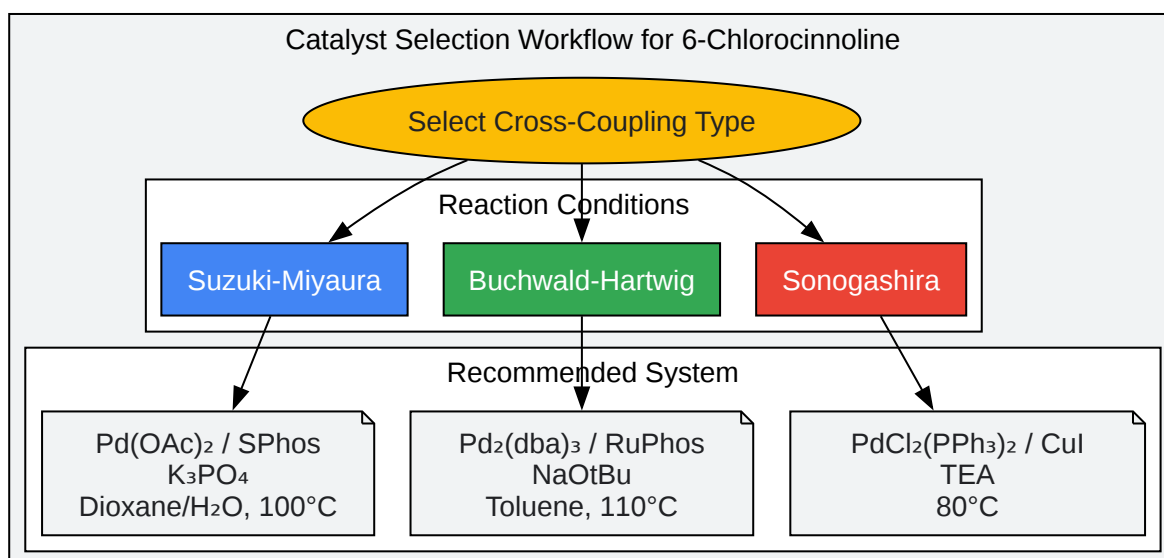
Catalyst Selection Workflow for 6-Chlorocinnoline

Select Cross-Coupling Type

Reaction Conditions

Suzuki-Miyaura

Buchwald-Hartwig

Sonogashira

Recommended System

$Pd(OAc)_2$ / SPhos
$K_3PO_4$
Dioxane/$H_2O$, 100°C

$Pd_2(dba)_3$ / RuPhos
NaOtBu
Toluene, 110°C

$PdCl_2(PPh_3)_2$ / CuI
TEA
80°C